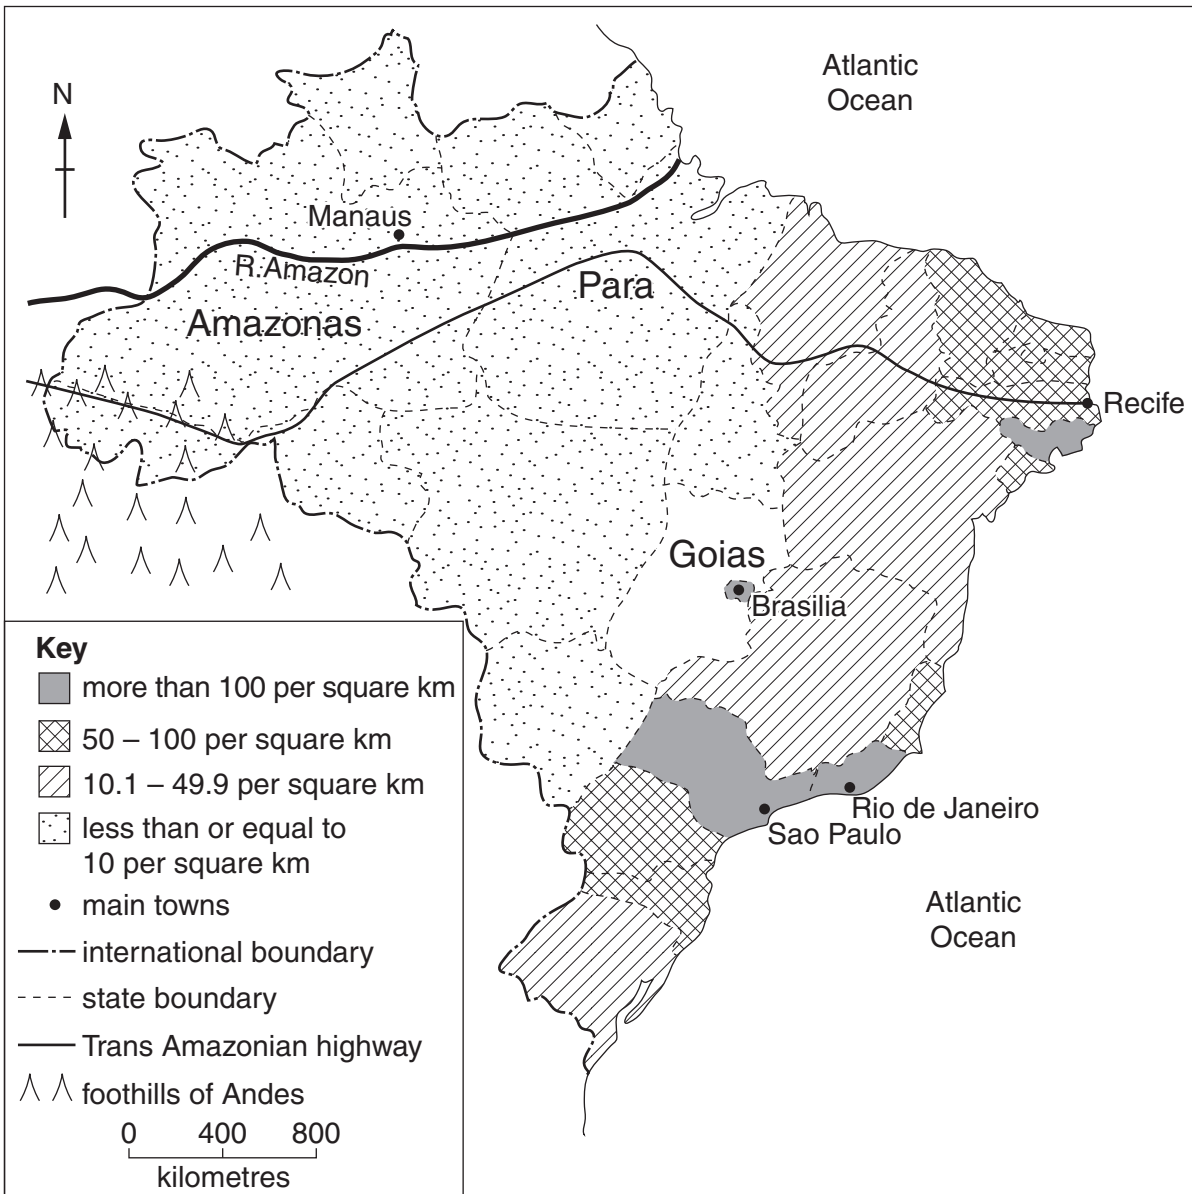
N

Atlantic Ocean

Manaus

R. Amazon

Para

Amazonas

Recife

Goias

Brasilia

Rio de Janeiro

Sao Paulo

Atlantic Ocean

Key
more than 100 per square km
50 – 100 per square km
10.1 – 49.9 per square km
less than or equal to 10 per square km
main towns
international boundary
state boundary
Trans Amazonian highway
foothills of Andes

0 400 800
kilometres